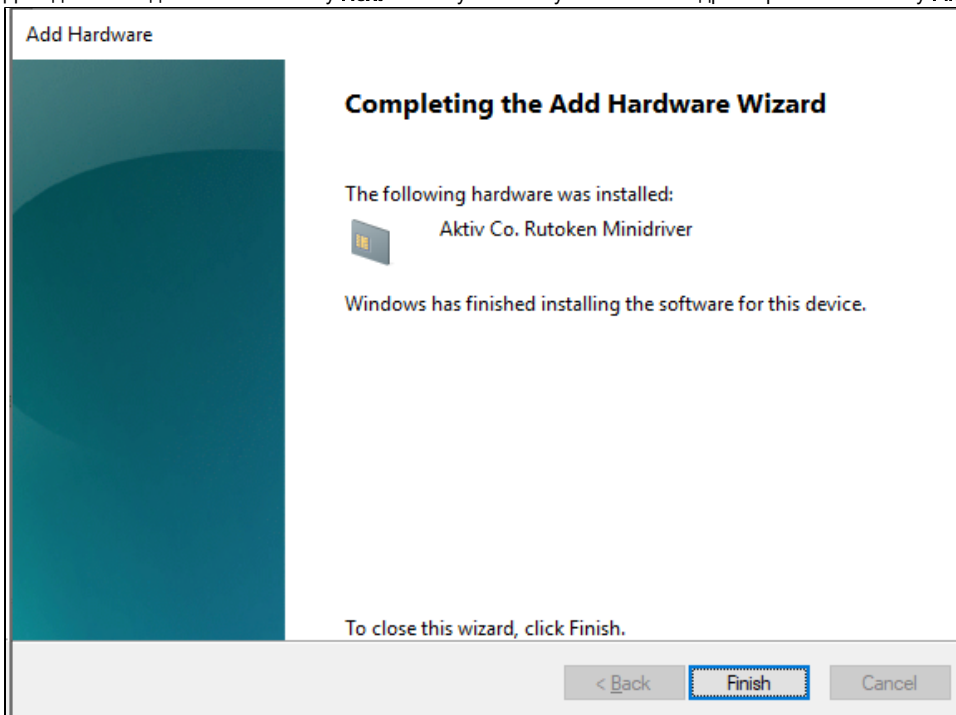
Add Hardware

Completing the Add Hardware Wizard

The following hardware was installed:

Aktiv Co. Rutoken Minidriver

Windows has finished installing the software for this device.

To close this wizard, click Finish.

< Back

Finish

Cancel